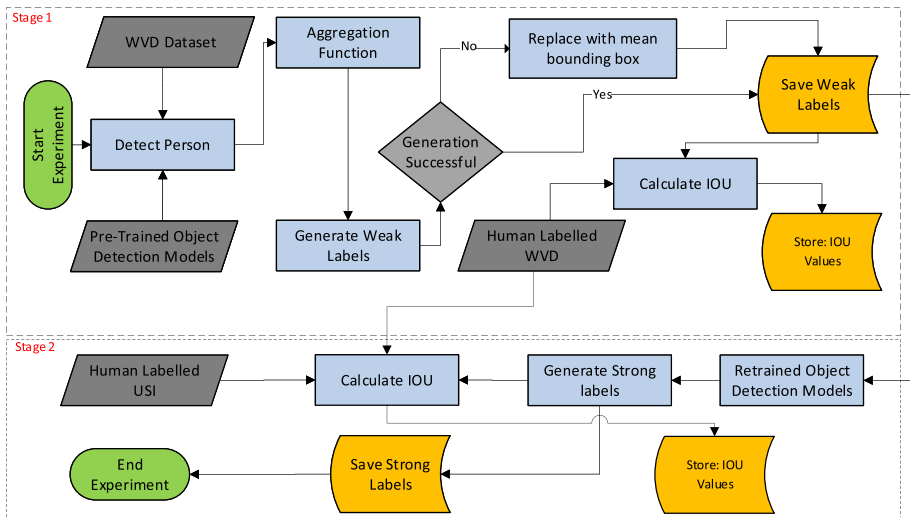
Stage 1

WVD Dataset

Aggregation Function

No

Replace with mean bounding box

Save Weak Labels

Yes

Start Experiment

Detect Person

Generation Successful

Calculate IOU

Pre-Trained Object Detection Models

Generate Weak Labels

Human Labelled WVD

Store: IOU Values

Stage 2

Human Labelled USI

Calculate IOU

Generate Strong labels

Retrained Object Detection Models

End Experiment

Save Strong Labels

Store: IOU Values